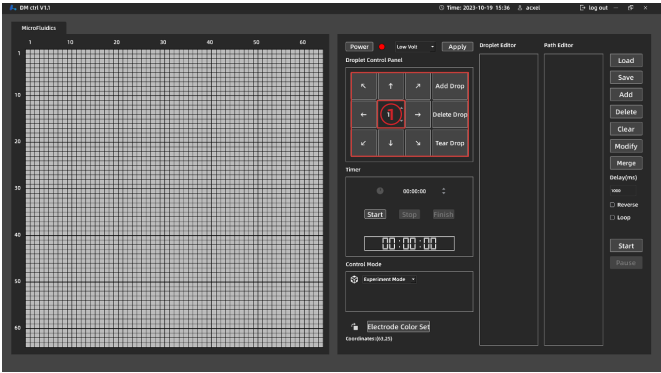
DM ctrl V1.1
Time: 2023-10-19 15:36 acxel log out

Microfluidics

1 10 20 30 40 50 60

1
10
20
30
40
50
60

Power Low Volt Apply
Droplet Control Panel
↖ ↑ ↗ Add Drop
← ↓ → Delete Drop
↙ ↓ ↘ Tear Drop

Timer
00:00:00
Start Stop Finish
00:00:00

Control Mode
Experiment Mode

Electrode Color Set
Coordinates (63,25)

Droplet Editor
Path Editor

Load
Save
Add
Delete
Clear
Modify
Merge
Delay(ms)
Reverse
Loop
Start
Pause